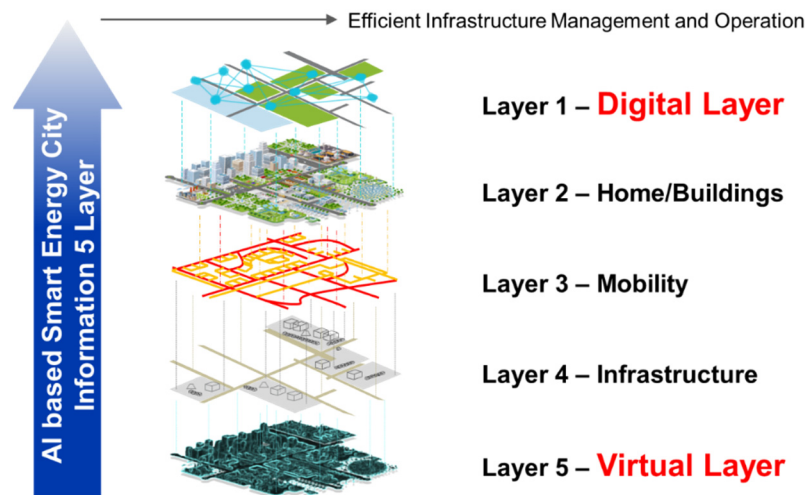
AI based Smart Energy City
Information 5 Layer

Efficient Infrastructure Management and Operation

Layer 1 – Digital Layer

Layer 2 – Home/Buildings

Layer 3 – Mobility

Layer 4 – Infrastructure

Layer 5 – Virtual Layer